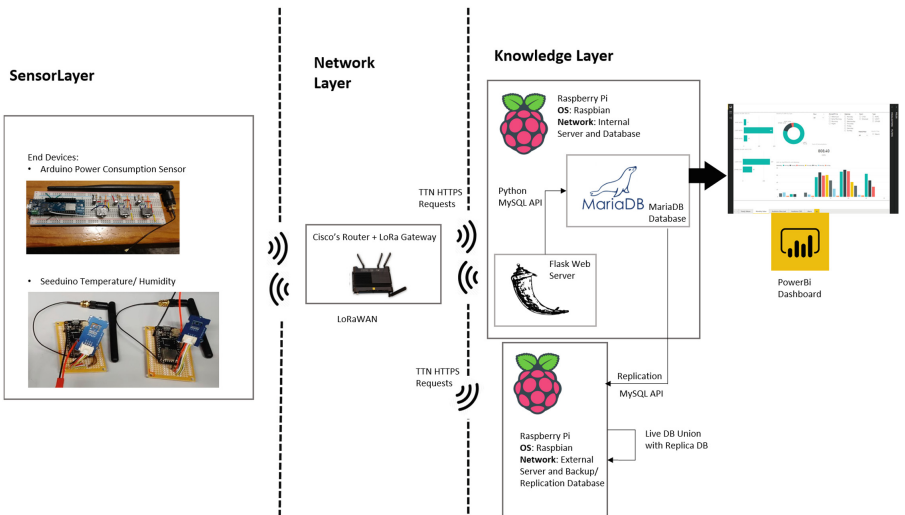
SensorLayer

End Devices:
• Arduino Power Consumption Sensor

• Seeduino Temperature/ Humidity

Network Layer

Cisco's Router + LoRa Gateway

LoRaWAN

Knowledge Layer

Raspberry Pi
**OS**: Raspbian
**Network**: Internal Server and Database

TTN HTTPS Requests

Python MySQL API

MariaDB

MariaDB Database

Flask Web Server

PowerBi Dashboard

TTN HTTPS Requests

Replication MySQL API

Live DB Union with Replica DB

Raspberry Pi
**OS**: Raspbian
**Network**: External Server and Backup/ Replication Database